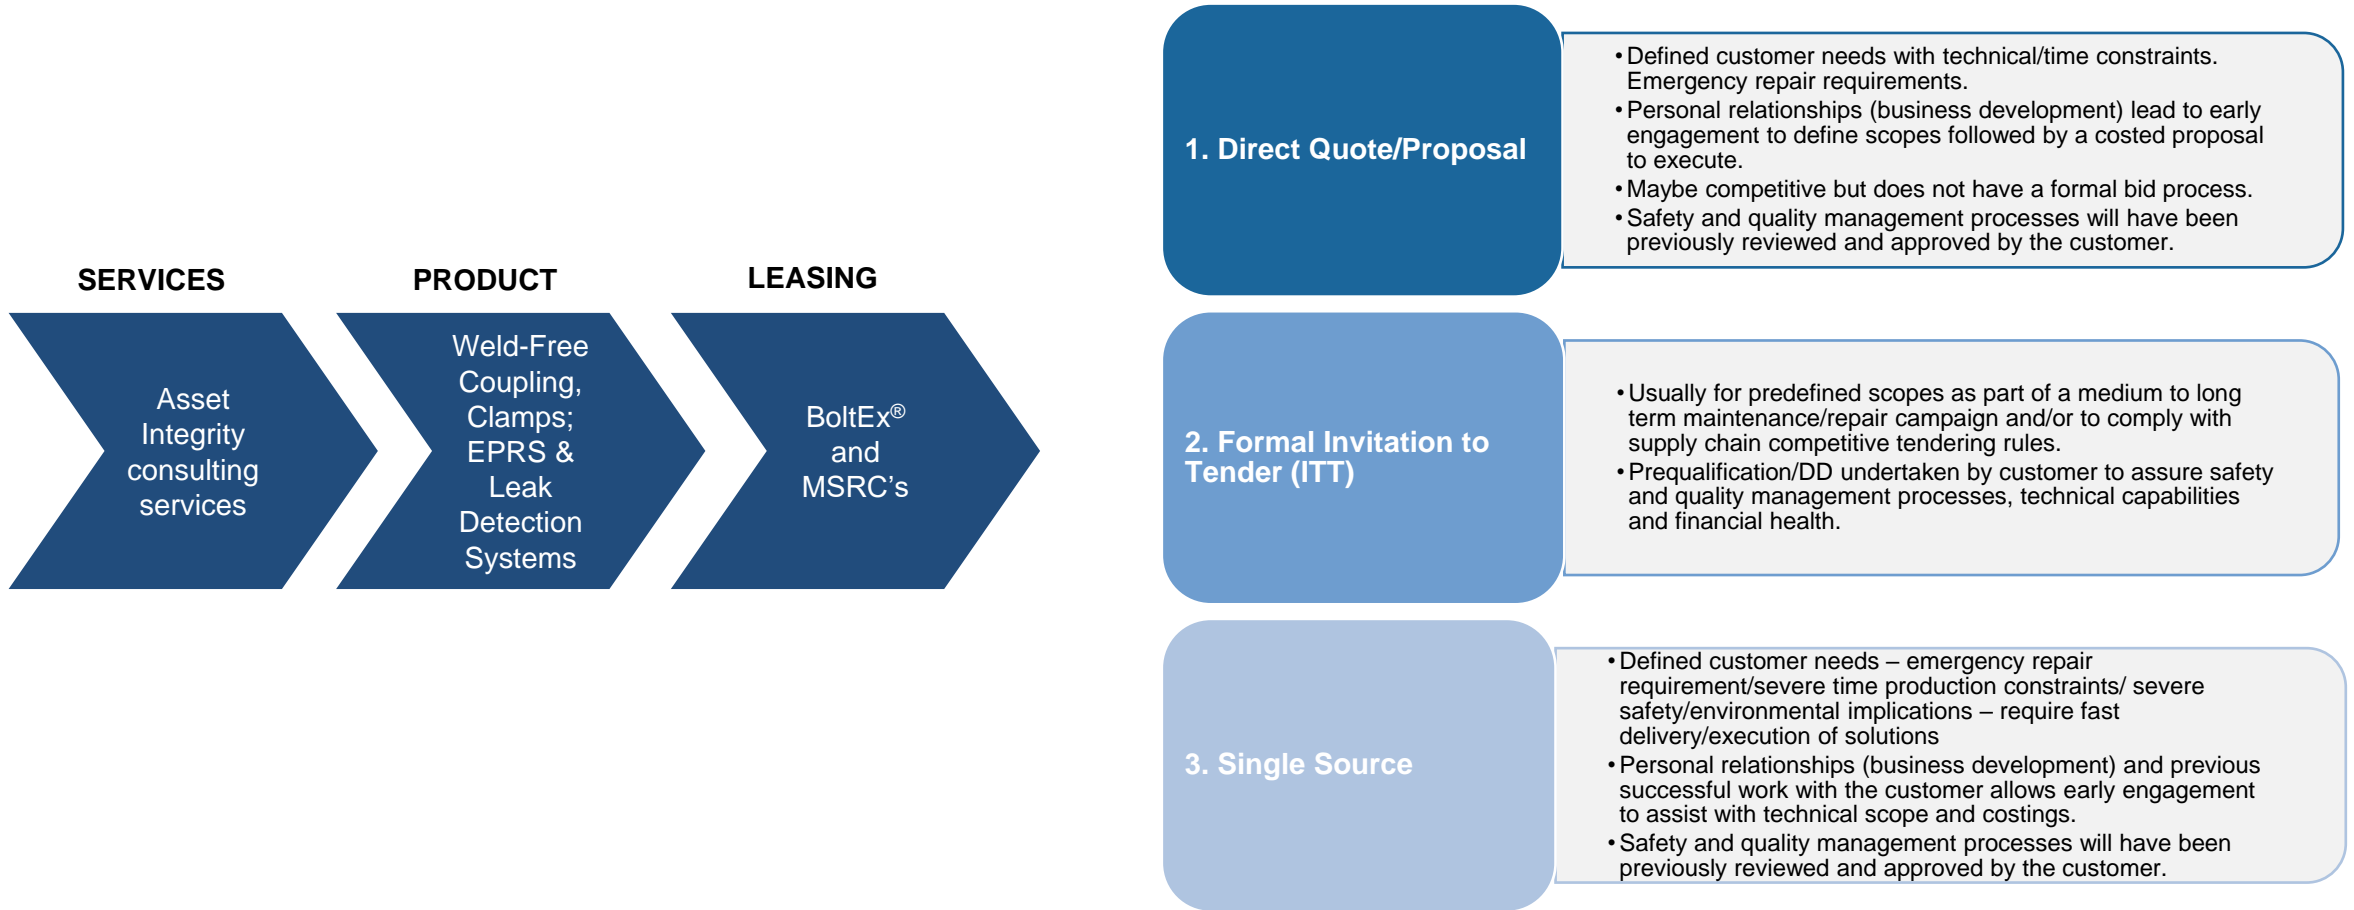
SERVICES

Asset Integrity consulting services

PRODUCT

Weld-Free Coupling, Clamps; EPRS & Leak Detection Systems

LEASING

BoltEx® and MSRC's

1. Direct Quote/Proposal

• Defined customer needs with technical/time constraints. Emergency repair requirements.
• Personal relationships (business development) lead to early engagement to define scopes followed by a costed proposal to execute.
• Maybe competitive but does not have a formal bid process.
• Safety and quality management processes will have been previously reviewed and approved by the customer.

2. Formal Invitation to Tender (ITT)

• Usually for predefined scopes as part of a medium to long term maintenance/repair campaign and/or to comply with supply chain competitive tendering rules.
• Prequalification/DD undertaken by customer to assure safety and quality management processes, technical capabilities and financial health.

3. Single Source

• Defined customer needs – emergency repair requirement/severe time production constraints/ severe safety/environmental implications – require fast delivery/execution of solutions
• Personal relationships (business development) and previous successful work with the customer allows early engagement to assist with technical scope and costings.
• Safety and quality management processes will have been previously reviewed and approved by the customer.